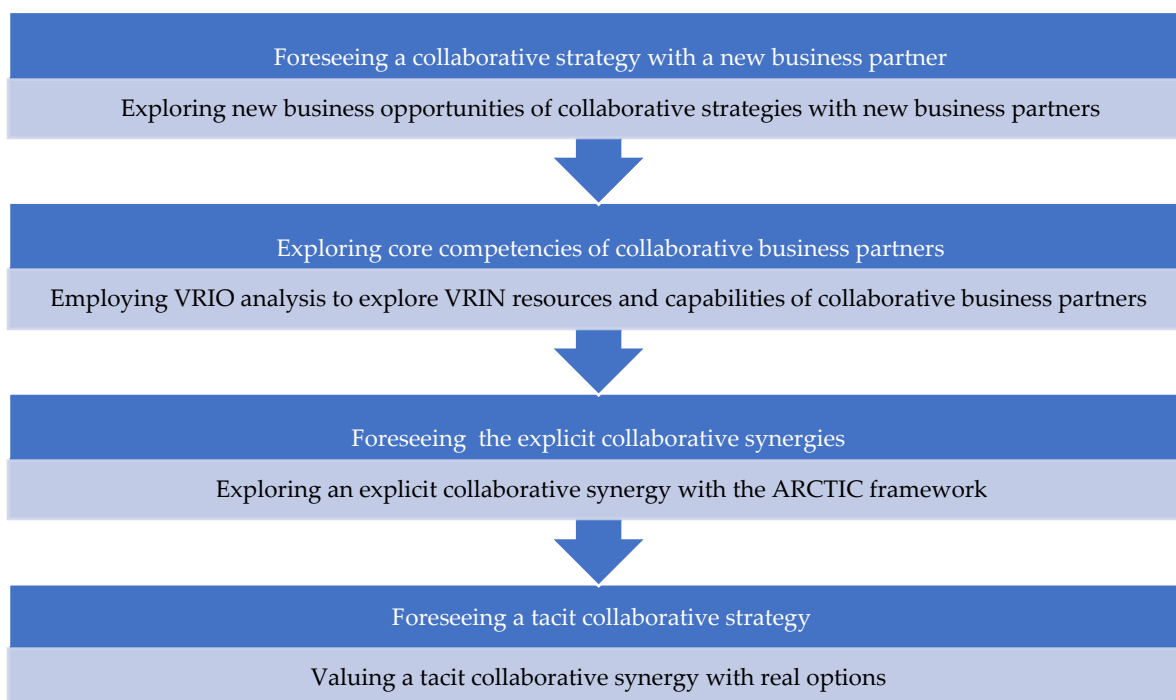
Foreseeing a collaborative strategy with a new business partner

Exploring new business opportunities of collaborative strategies with new business partners

Exploring core competencies of collaborative business partners

Employing VRIO analysis to explore VRIN resources and capabilities of collaborative business partners

Foreseeing the explicit collaborative synergies

Exploring an explicit collaborative synergy with the ARCTIC framework

Foreseeing a tacit collaborative strategy

Valuing a tacit collaborative synergy with real options